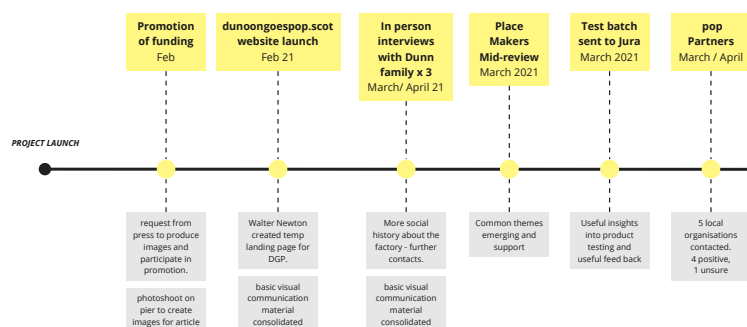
PROJECT LAUNCH

Promotion of funding
Feb

request from press to produce images and participate in promotion.

photoshoot on pier to create images for article

dunoongoespop.scot website launch
Feb 21

Walter Newton created temp landing page for DGP.

basic visual communication material consolidated

In person interviews with Dunn family x 3
March/ April 21

More social history about the factory - further contacts.

basic visual communication material consolidated

Place Makers Mid-review
March 2021

Common themes emerging and support

Test batch sent to Jura
March 2021

Useful insights into product testing and useful feed back

pop Partners
March / April

5 local organisations contacted. 4 positive, 1 unsure